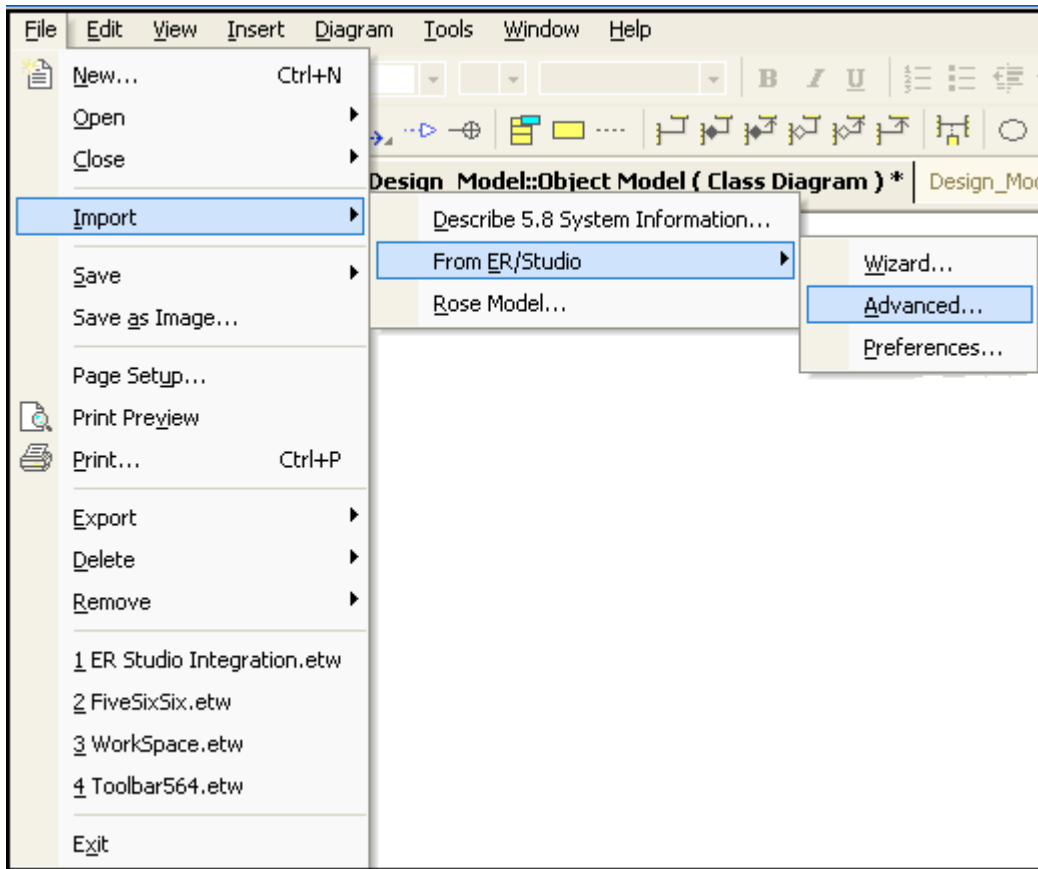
File Edit View Insert Diagram Tools Window Help

B I U

Design\_Model::Object Model ( Class Diagram ) * Design\_Mo

New... Ctrl+N
Open
Close
Import
Save
Save as Image...
Page Setup...
Print Preview
Print... Ctrl+P
Export
Delete
Remove
1 ER Studio Integration.etw
2 FiveSixSix.etw
3 WorkSpace.etw
4 Toolbar564.etw
Exit

Describe 5.8 System Information...
From ER/Studio
Rose Model...

Wizard...
Advanced...
Preferences...